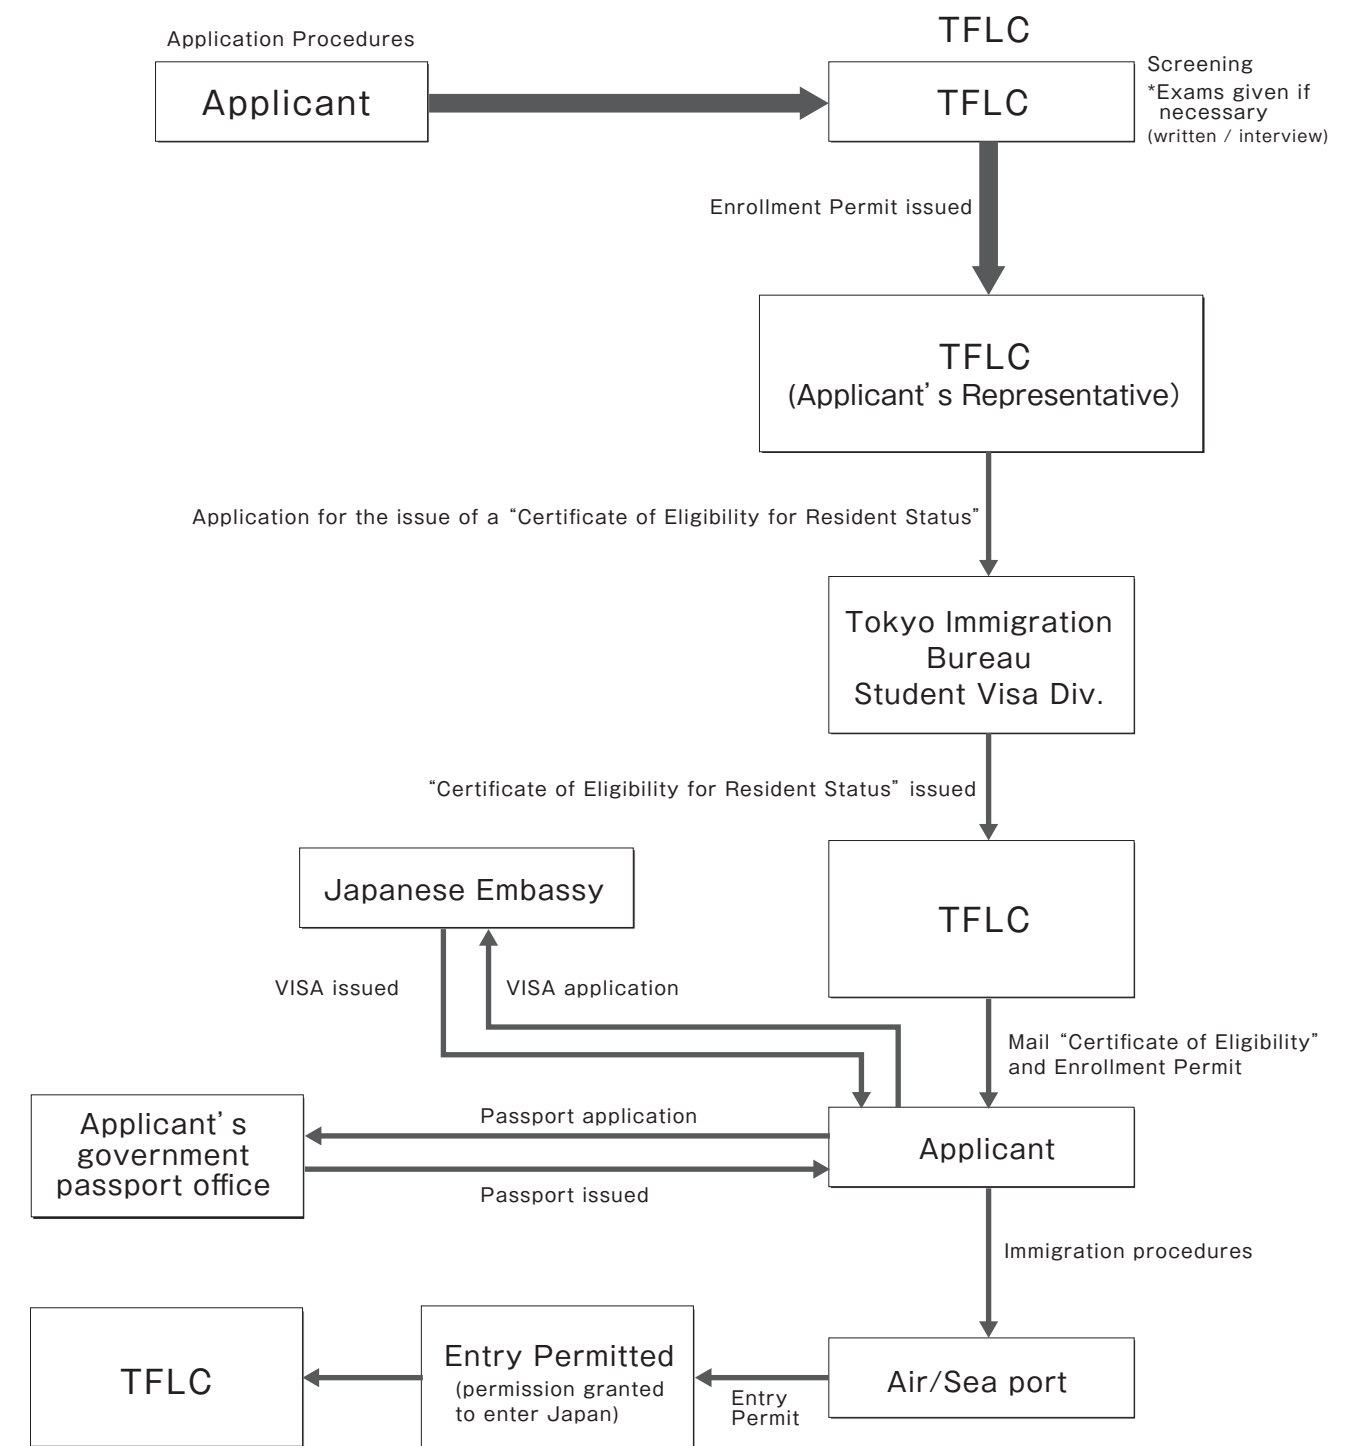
Application Procedures

TFLC

Applicant

TFLC

Screening
*Exams given if necessary
(written / interview)

Enrollment Permit issued

TFLC
(Applicant’s Representative)

Application for the issue of a “Certificate of Eligibility for Resident Status”

Tokyo Immigration Bureau
Student Visa Div.

“Certificate of Eligibility for Resident Status” issued

Japanese Embassy

TFLC

VISA issued

VISA application

Mail “Certificate of Eligibility” and Enrollment Permit

Applicant’s government passport office

Passport application

Passport issued

Applicant

Immigration procedures

TFLC

Entry Permitted
(permission granted to enter Japan)

Entry Permit

Air/Sea port